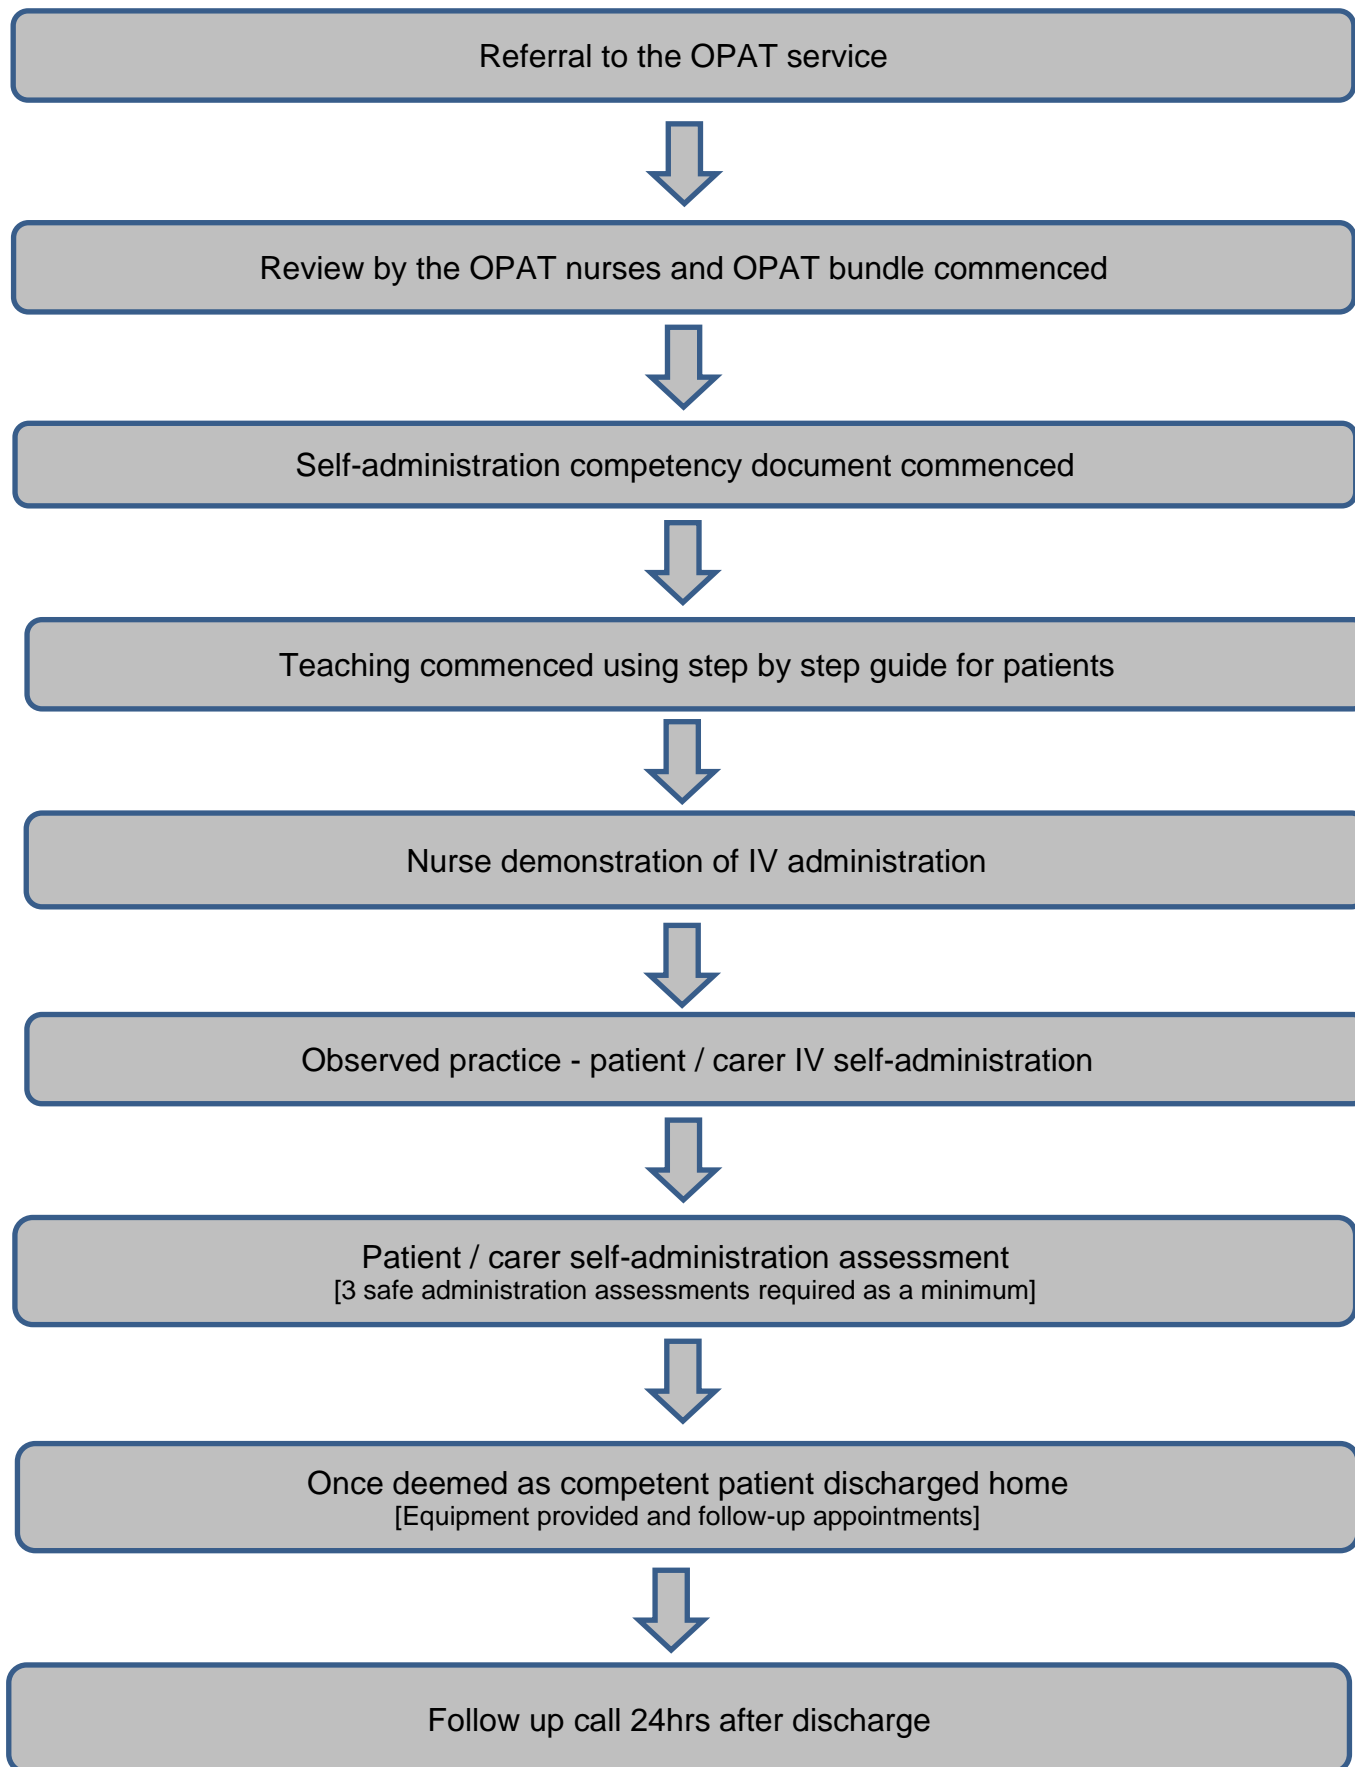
Referral to the OPAT service

Review by the OPAT nurses and OPAT bundle commenced

Self-administration competency document commenced

Teaching commenced using step by step guide for patients

Nurse demonstration of IV administration

Observed practice - patient / carer IV self-administration

Patient / carer self-administration assessment
[3 safe administration assessments required as a minimum]

Once deemed as competent patient discharged home
[Equipment provided and follow-up appointments]

Follow up call 24hrs after discharge